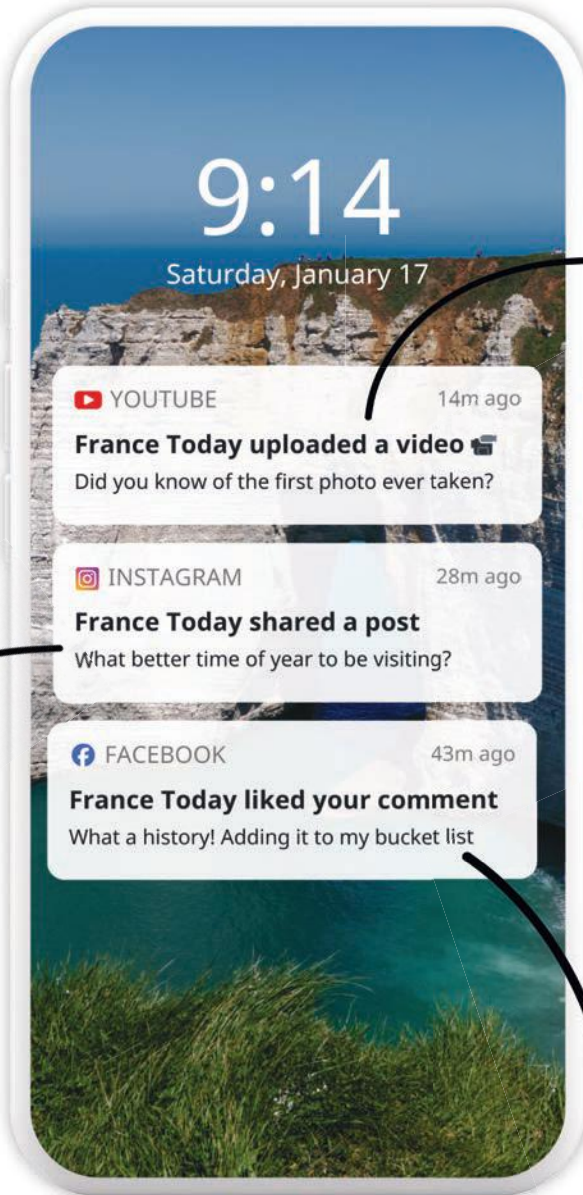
9:14
Saturday, January 17

YOUTUBE 14m ago
France Today uploaded a video
Did you know of the first photo ever taken?

INSTAGRAM 28m ago
France Today shared a post
What better time of year to be visiting?

FACEBOOK 43m ago
France Today liked your comment
What a history! Adding it to my bucket list